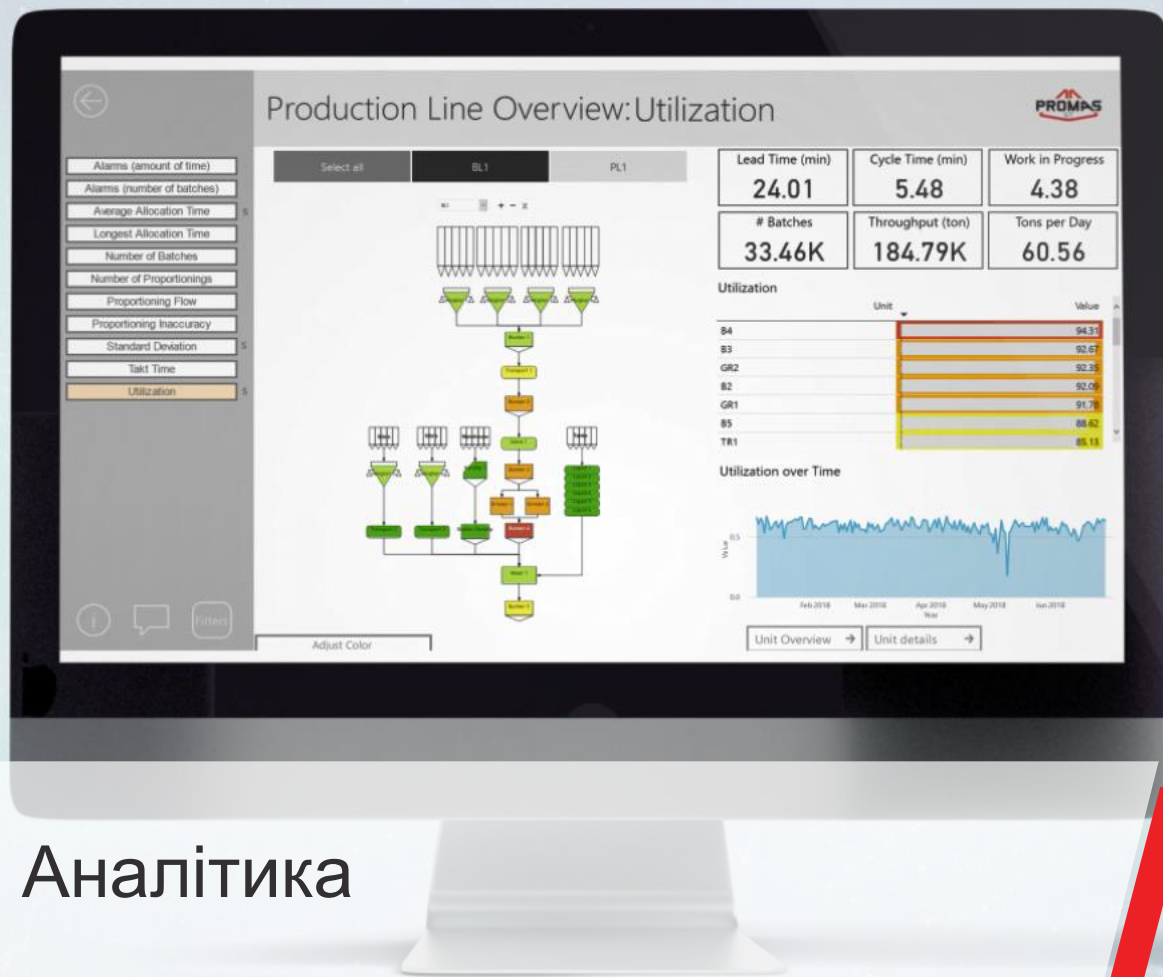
Production Line Overview:Utilization

PROMAS

Alarms (amount of time)
Alarms (number of batches)
Average Allocation Time
Longest Allocation Time
Number of Batches
Number of Proportionings
Proportioning Flow
Proportioning Inaccuracy
Standard Deviation
Takt Time
Utilization

Select all | BL1 | PL1

| Lead Time (min) | Cycle Time (min) | Work in Progress |
|---|---|---|
| 24.01 | 5.48 | 4.38 |
| # Batches | Throughput (ton) | Tons per Day |
| 33.46K | 184.79K | 60.56 |

Utilization

| Unit | Value |
|---|---|
| B4 | 94.31 |
| B3 | 92.67 |
| GR2 | 92.35 |
| B2 | 92.09 |
| GR1 | 91.78 |
| B5 | 88.62 |
| TR1 | 85.13 |

Utilization over Time

0.5
0.0
Feb 2018 Mar 2018 Apr 2018 May 2018 Jun 2018
Year

Unit Overview → Unit details →

Filters

Adjust Color

Аналітика